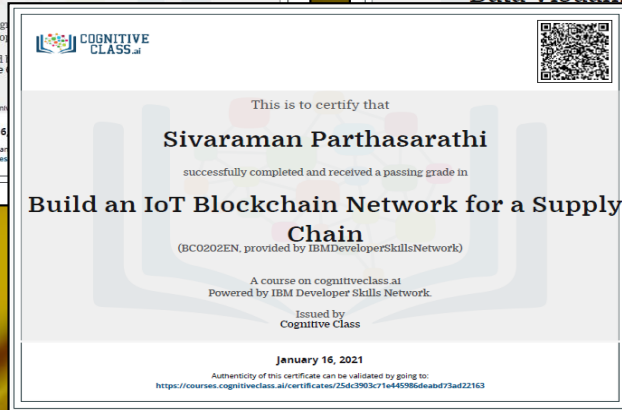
Data Visuali

COGNITIVE CLASS.ai

This is to certify that

Sivaraman Parthasarathi

successfully completed and received a passing grade in

Build an IoT Blockchain Network for a Supply Chain

(BC0202EN, provided by IBMDeveloperSkillsNetwork)

A course on cognitiveclass.ai
Powered by IBM Developer Skills Network.

Issued by
Cognitive Class

January 16, 2021

Authenticity of this certificate can be validated by going to:
https://courses.cognitiveclass.ai/certificates/25dc3903c71e445986deabd73ad22163